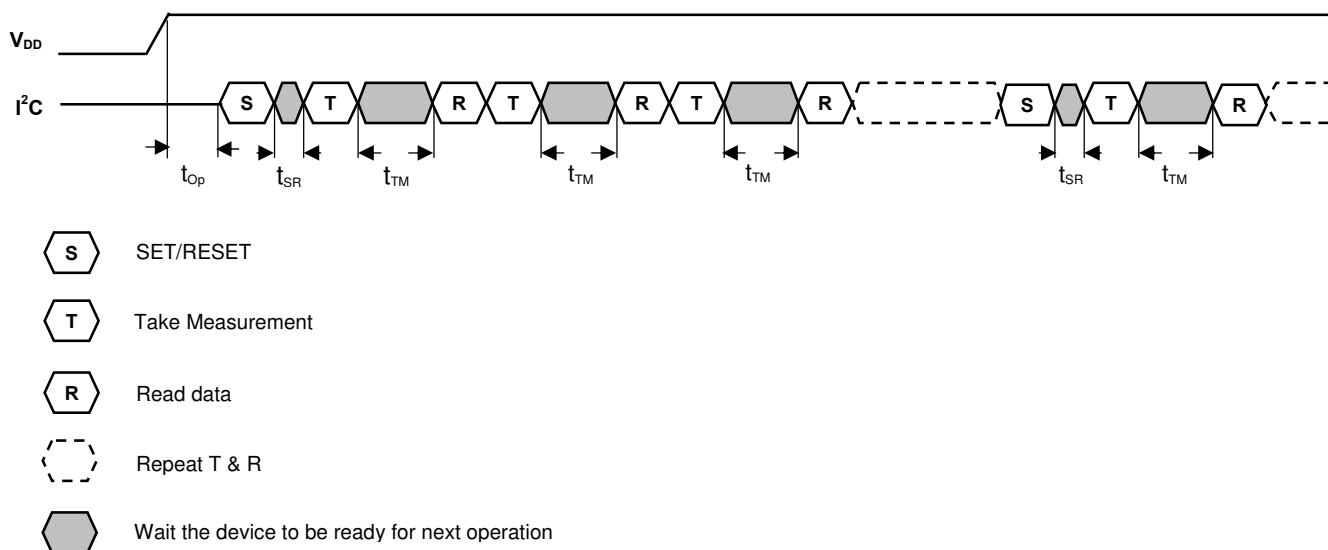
$V_{DD}$

$I^2C$

S T R T R T R S T R

$t_{Op}$ $t_{SR}$ $t_{TM}$ $t_{TM}$ $t_{TM}$ $t_{SR}$ $t_{TM}$

S SET/RESET

T Take Measurement

R Read data

Repeat T & R

Wait the device to be ready for next operation